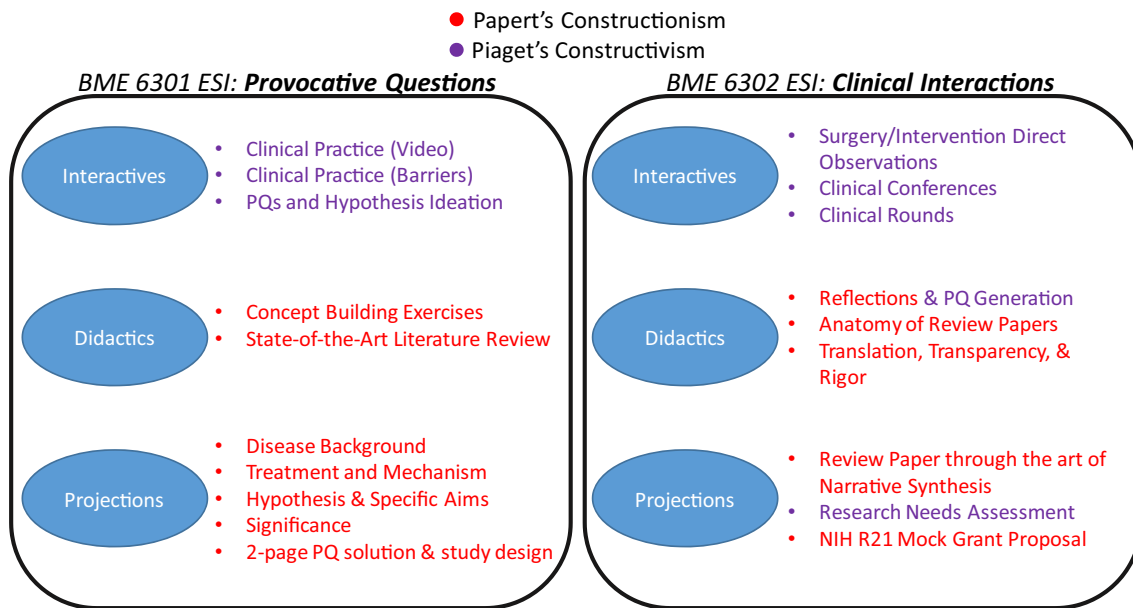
• Papert's Constructionism
• Piaget's Constructivism

*BME 6301 ESI:* ***Provocative Questions***

Interactives
• Clinical Practice (Video)
• Clinical Practice (Barriers)
• PQs and Hypothesis Ideation

Didactics
• Concept Building Exercises
• State-of-the-Art Literature Review

Projections
• Disease Background
• Treatment and Mechanism
• Hypothesis & Specific Aims
• Significance
• 2-page PQ solution & study design

*BME 6302 ESI:* ***Clinical Interactions***

Interactives
• Surgery/Intervention Direct Observations
• Clinical Conferences
• Clinical Rounds

Didactics
• Reflections & PQ Generation
• Anatomy of Review Papers
• Translation, Transparency, & Rigor

Projections
• Review Paper through the art of Narrative Synthesis
• Research Needs Assessment
• NIH R21 Mock Grant Proposal